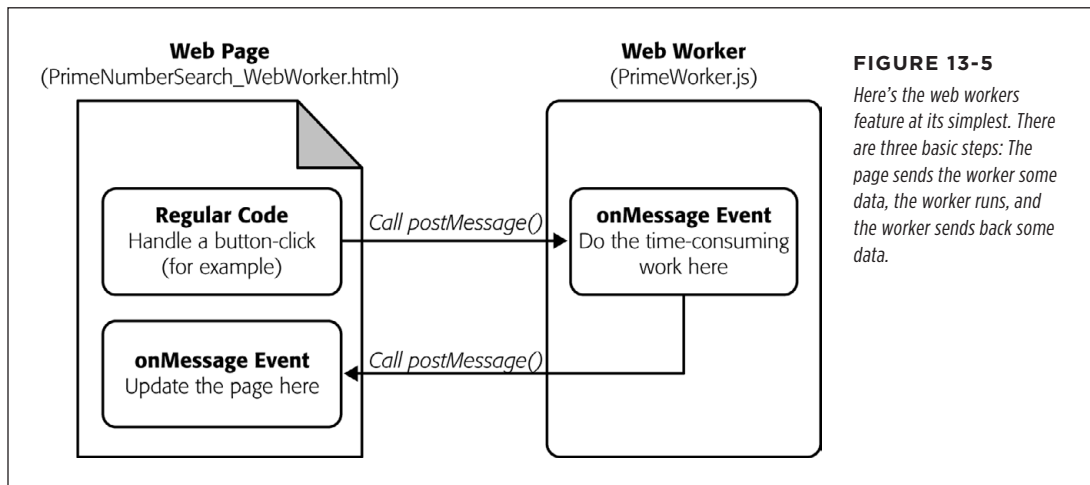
Web Page
(PrimeNumberSearch_WebWorker.html)

Regular Code
Handle a button-click (for example)

onMessage Event
Update the page here

Call postMessage()

Call postMessage()

Web Worker
(PrimeWorker.js)

onMessage Event
Do the time-consuming work here

FIGURE 13-5

Here's the web workers feature at its simplest. There are three basic steps: The page sends the worker some data, the worker runs, and the worker sends back some data.